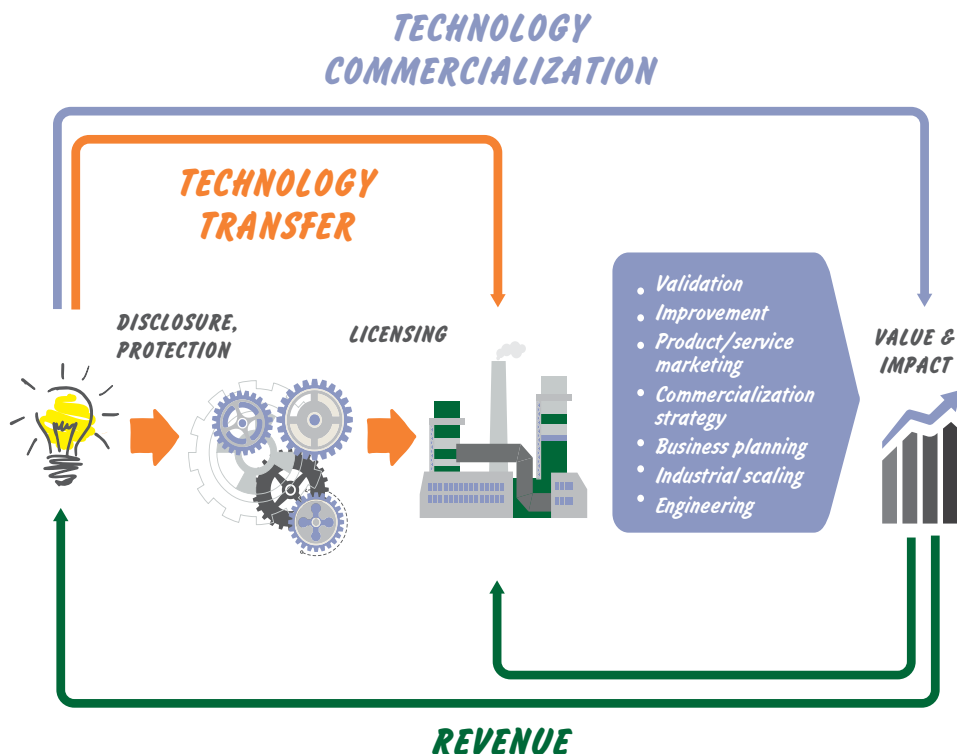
TECHNOLOGY COMMERCIALIZATION

TECHNOLOGY TRANSFER

DISCLOSURE, PROTECTION

LICENSING

- Validation
- Improvement
- Product/service marketing
- Commercialization strategy
- Business planning
- Industrial scaling
- Engineering

VALUE & IMPACT

REVENUE